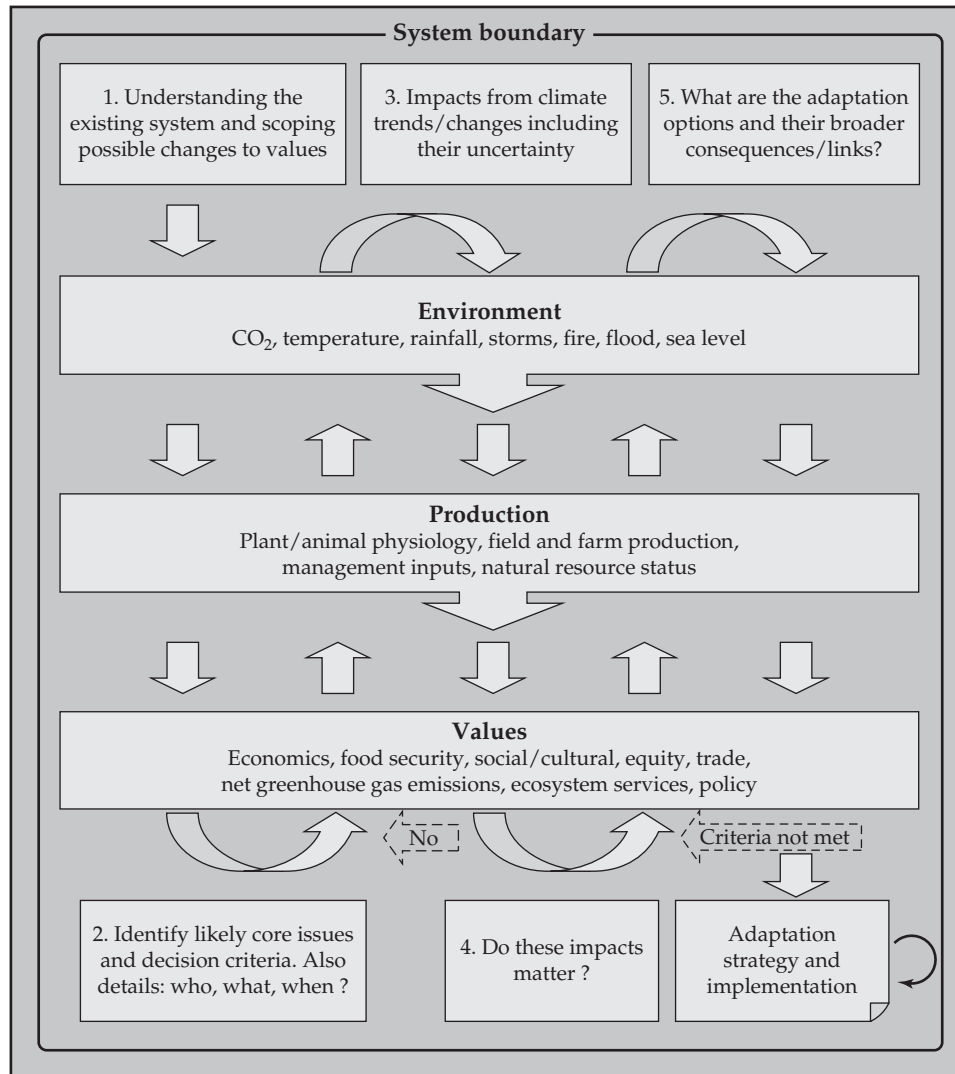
System boundary

1. Understanding the existing system and scoping possible changes to values

3. Impacts from climate trends/changes including their uncertainty

5. What are the adaptation options and their broader consequences/links?

Environment
$CO_2$, temperature, rainfall, storms, fire, flood, sea level

Production
Plant/animal physiology, field and farm production, management inputs, natural resource status

Values
Economics, food security, social/cultural, equity, trade, net greenhouse gas emissions, ecosystem services, policy

No

Criteria not met

2. Identify likely core issues and decision criteria. Also details: who, what, when ?

4. Do these impacts matter ?

Adaptation strategy and implementation